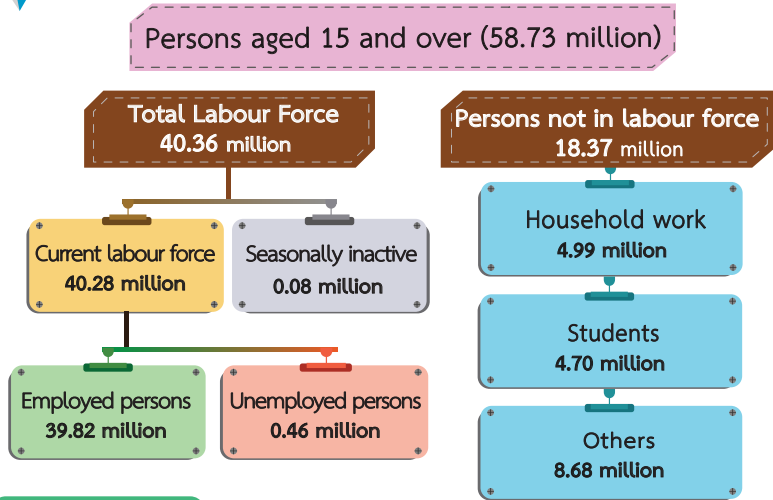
Persons aged 15 and over (58.73 million)

Total Labour Force
40.36 million

Current labour force
40.28 million

Seasonally inactive
0.08 million

Employed persons
39.82 million

Unemployed persons
0.46 million

Persons not in labour force
18.37 million

Household work
4.99 million

Students
4.70 million

Others
8.68 million